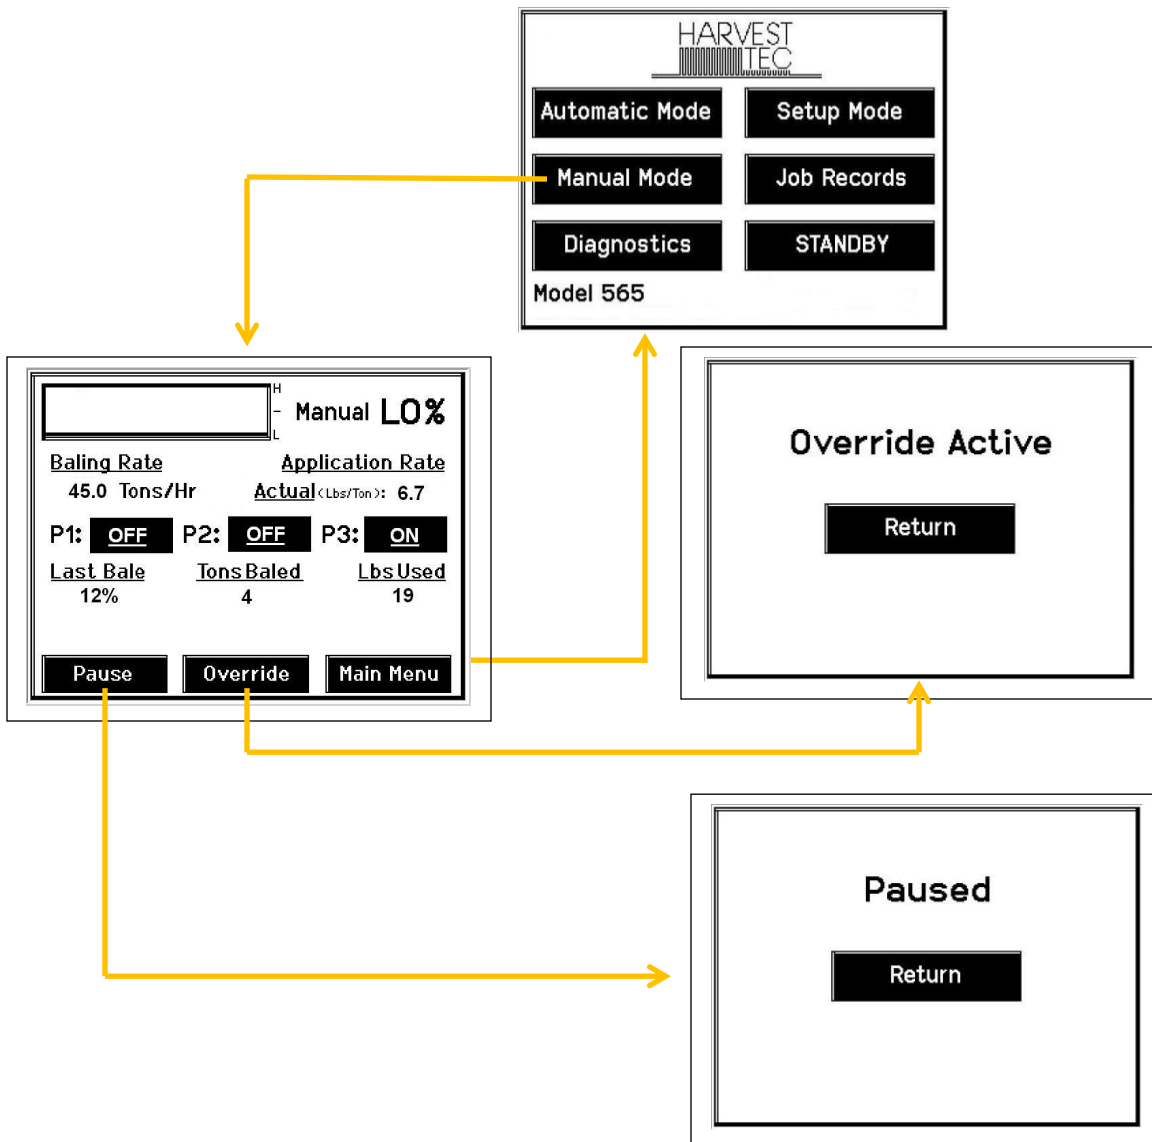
HARVEST TEC

Automatic Mode
Setup Mode
Manual Mode
Job Records
Diagnostics
STANDBY
Model 565

H
L
Manual LO%
Baling Rate
45.0 Tons/Hr
Application Rate
Actual (Lbs/Ton): 6.7
P1: OFF
P2: OFF
P3: ON
Last Bale
12%
Tons Baled
4
Lbs Used
19
Pause
Override
Main Menu

Override Active
Return

Paused
Return